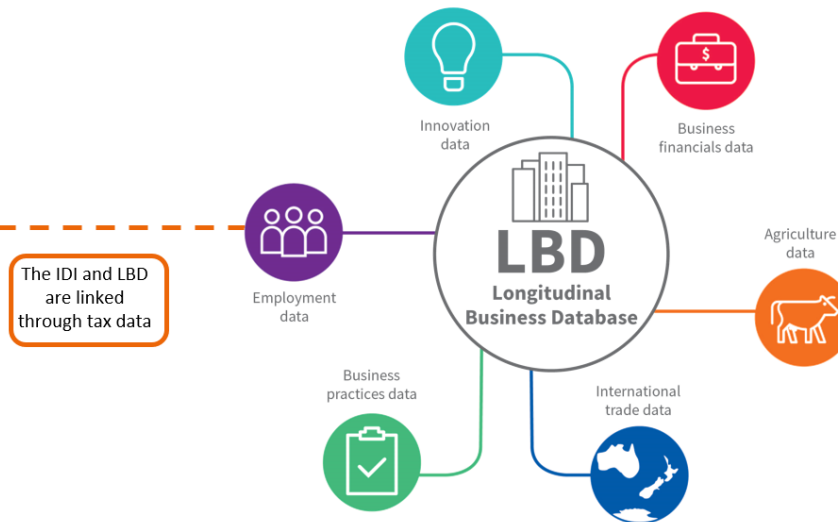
Innovation data

Business financials data

Employment data

LBD
Longitudinal Business Database

Agriculture data

The IDI and LBD are linked through tax data

Business practices data

International trade data